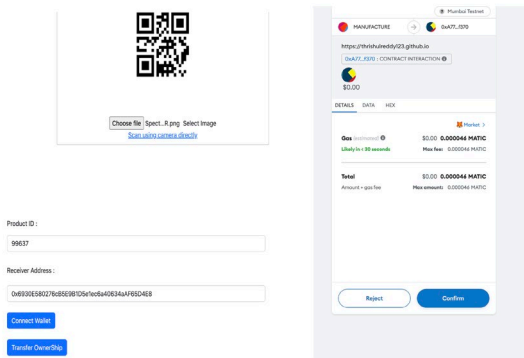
Choose file Spect...R.png Select Image
Scan using camera directly

Product ID :
99637

Receiver Address :
0x6930E580276cB5E9B1D5e1ec6a40634aAF65D4E8

Connect Wallet

Transfer OwnerShip

Mumbai Testnet

MANUFACTURE

0xA77...f370

https://thrishulreddy123.github.io

0xA77...f370 : CONTRACT INTERACTION

$0.00

DETAILS DATA HEX

Market >

Gas (estimated) $0.00 0.000046 MATIC
Likely in < 30 seconds Max fee: 0.000046 MATIC

Total $0.00 0.000046 MATIC
Amount + gas fee Max amount: 0.000046 MATIC

Reject

Confirm